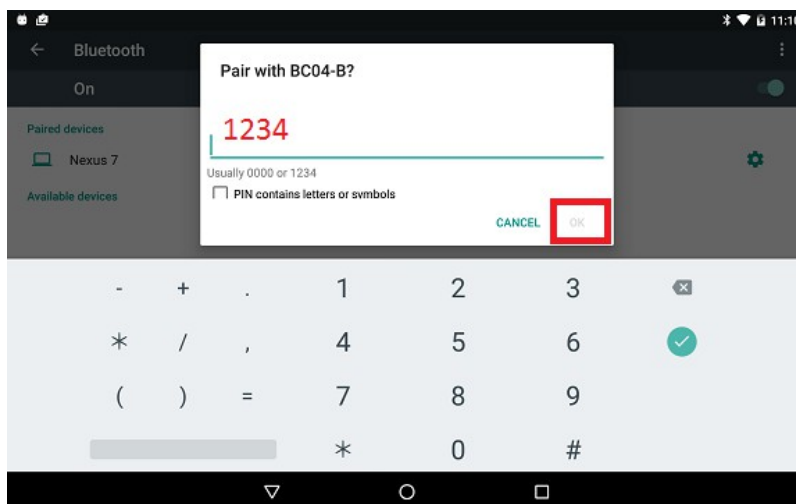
11:1

Bluetooth

On

Paired devices

Nexus 7

Available devices

Pair with BC04-B?

1234

Usually 0000 or 1234

PIN contains letters or symbols

CANCEL OK

- + . 1 2 3

* / , 4 5 6

( ) = 7 8 9

* 0 #